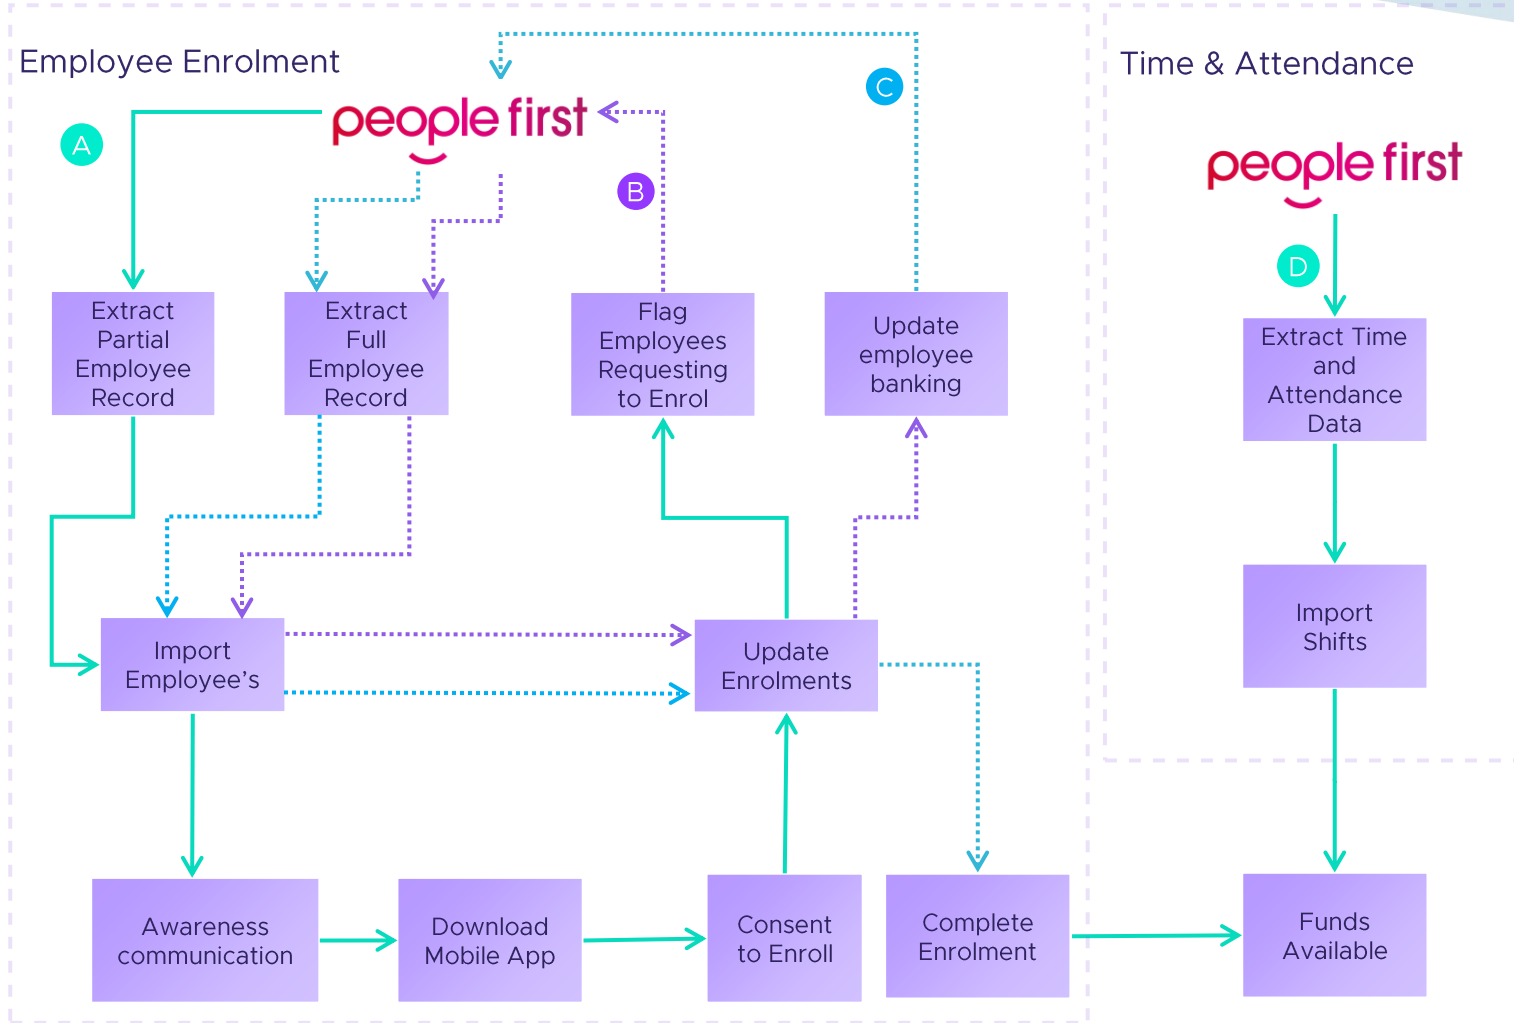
Employee Enrolment

people first

A

B

C

Extract Partial Employee Record

Extract Full Employee Record

Flag Employees Requesting to Enrol

Update employee banking

Import Employee's

Update Enrolments

Awareness communication

Download Mobile App

Consent to Enroll

Complete Enrolment

Time & Attendance

people first

D

Extract Time and Attendance Data

Import Shifts

Funds Available